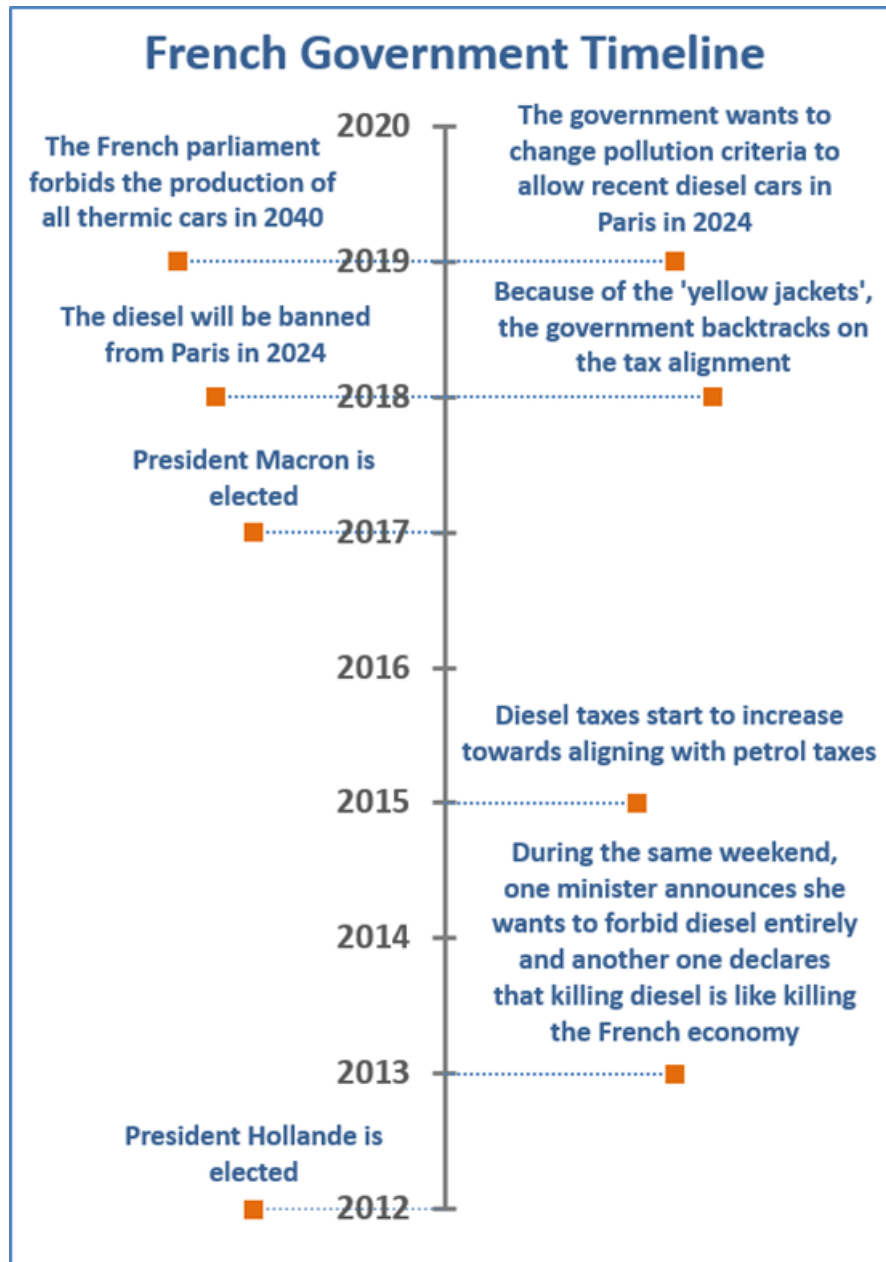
French Government Timeline

2020

The French parliament forbids the production of all thermic cars in 2040

The government wants to change pollution criteria to allow recent diesel cars in Paris in 2024

2019

The diesel will be banned from Paris in 2024

Because of the 'yellow jackets', the government backtracks on the tax alignment

2018

President Macron is elected

2017

2016

Diesel taxes start to increase towards aligning with petrol taxes

2015

During the same weekend, one minister announces she wants to forbid diesel entirely and another one declares that killing diesel is like killing the French economy

2014

2013

President Hollande is elected

2012